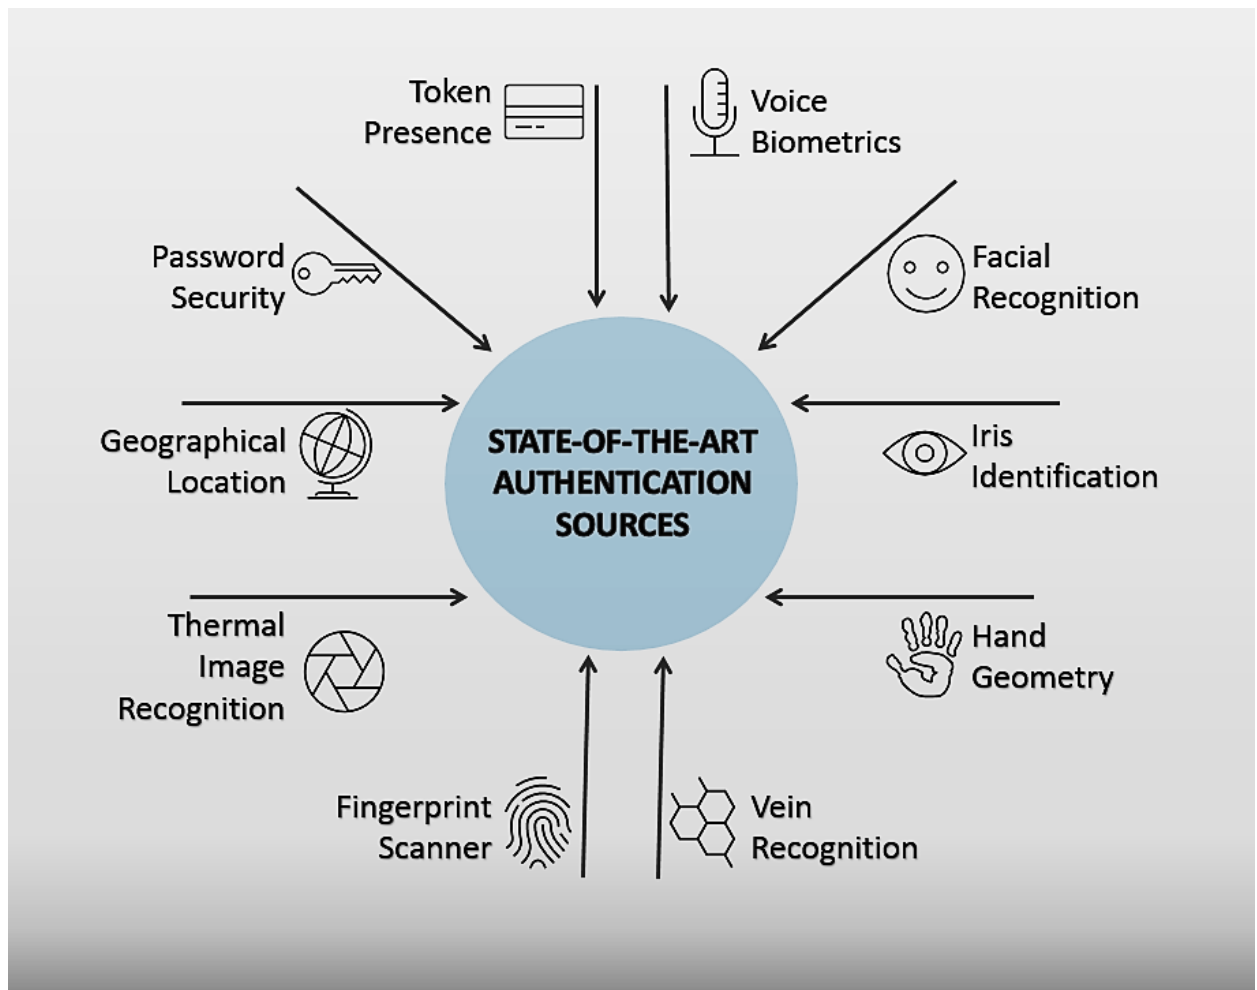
Token Presence

Voice Biometrics

Password Security

Facial Recognition

Geographical Location

STATE-OF-THE-ART AUTHENTICATION SOURCES

Iris Identification

Thermal Image Recognition

Hand Geometry

Fingerprint Scanner

Vein Recognition